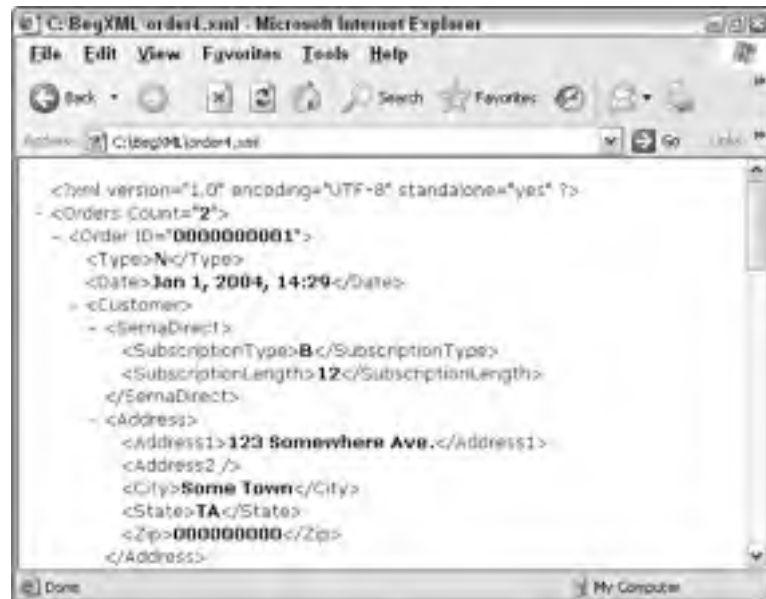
C:\BegXML\order4.xml - Microsoft Internet Explorer

File Edit View Favorites Tools Help

Back Search Favorites

Address C:\BegXML\order4.xml Go Links

<?xml version="1.0" encoding="UTF-8" standalone="yes" ?>
- <Orders Count="2">
- <Order ID="0000000001">
<Type>N</Type>
<Date>Jan 1, 2004, 14:29</Date>
- <Customer>
- <SernaDirect>
<SubscriptionType>B</SubscriptionType>
<SubscriptionLength>12</SubscriptionLength>
</SernaDirect>
- <Address>
<Address1>123 Somewhere Ave.</Address1>
<Address2 />
<City>Some Town</City>
<State>TA</State>
<Zip>000000000</Zip>
</Address>

Done My Computer